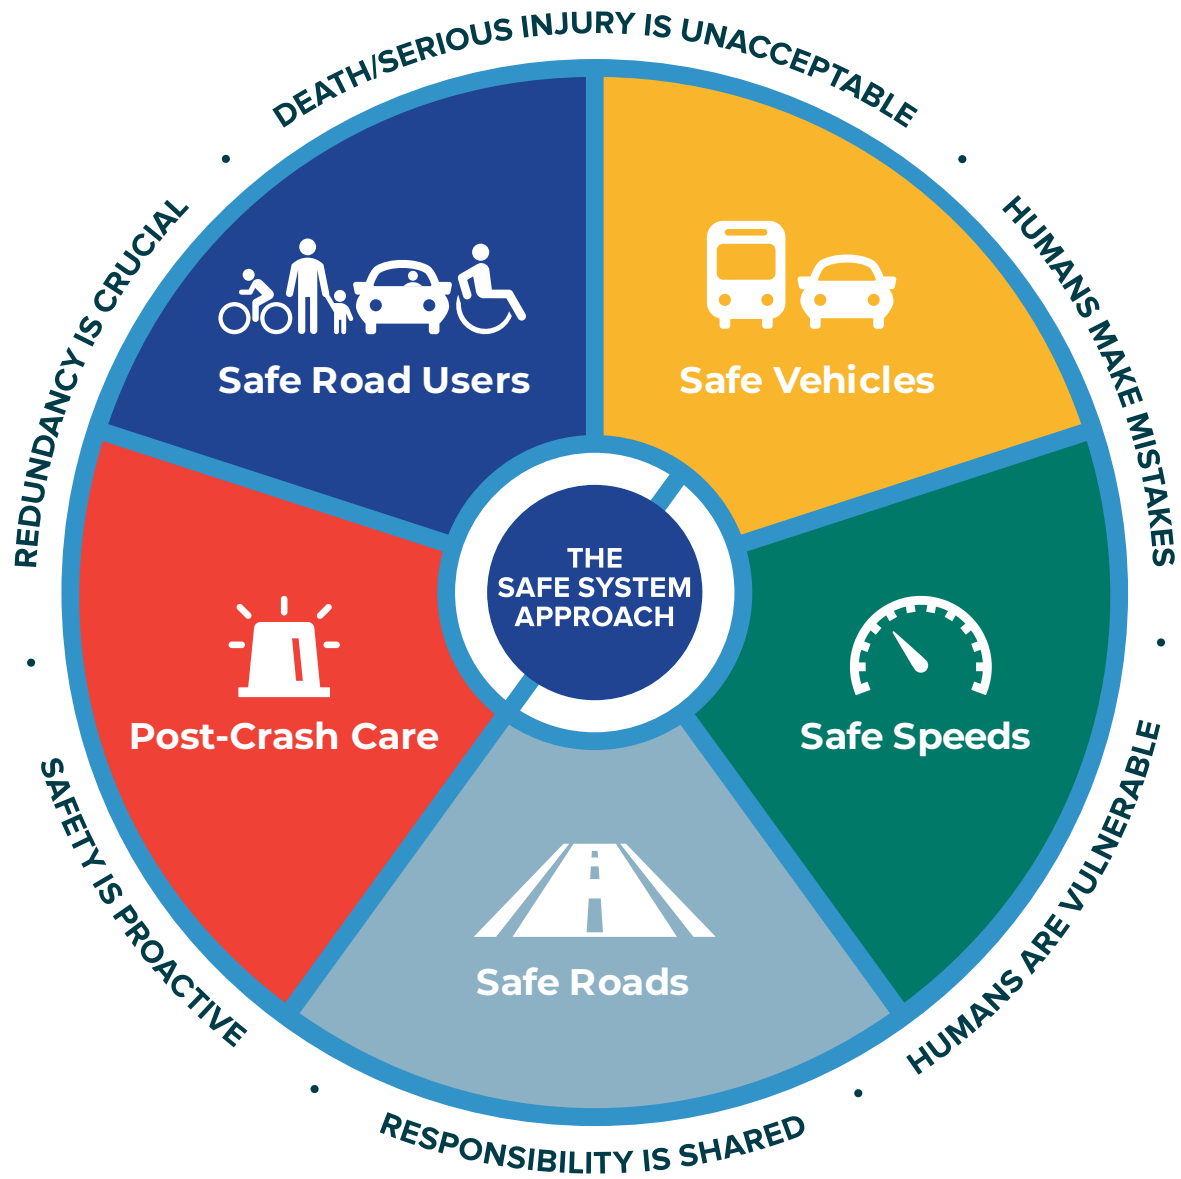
DEATH/SERIOUS INJURY IS UNACCEPTABLE

HUMANS MAKE MISTAKES

HUMANS ARE VULNERABLE

RESPONSIBILITY IS SHARED

SAFETY IS PROACTIVE

REDUNDANCY IS CRUCIAL

Safe Road Users

Safe Vehicles

Safe Speeds

Safe Roads

Post-Crash Care

THE SAFE SYSTEM APPROACH